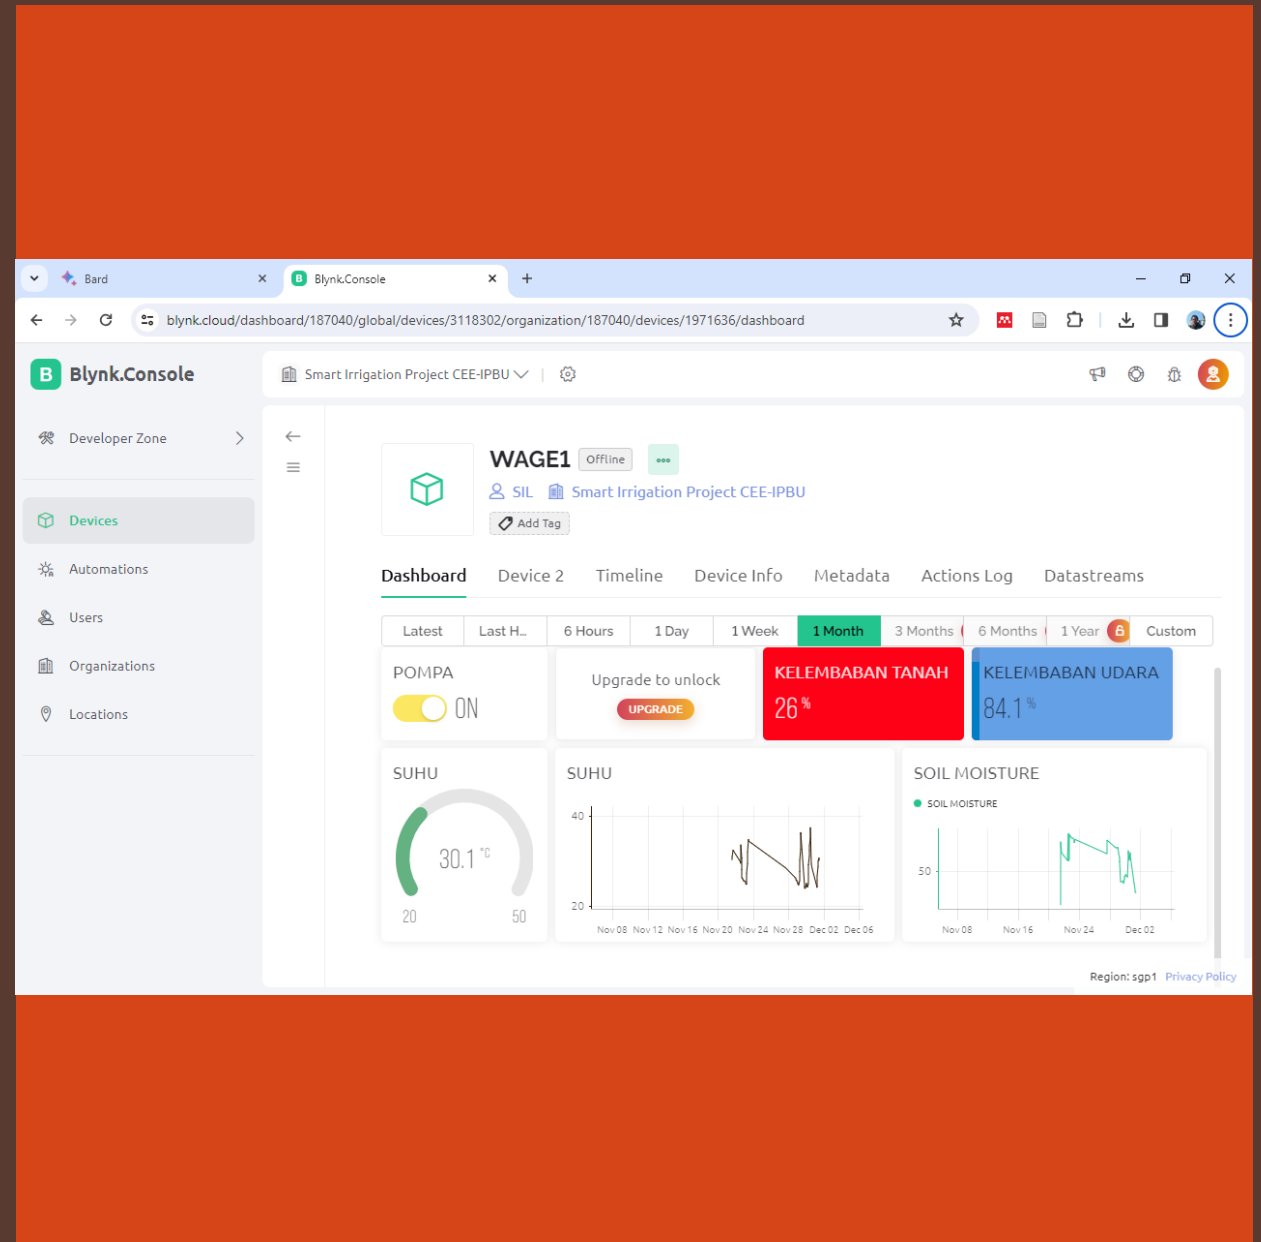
Bard
Blynk.Console
blynk.cloud/dashboard/187040/global/devices/3118302/organization/187040/devices/1971636/dashboard

Blynk.Console
Smart Irrigation Project CEE-IPBU

Developer Zone
Devices
Automations
Users
Organizations
Locations

WAGE1 Offline
SIL Smart Irrigation Project CEE-IPBU
Add Tag

Dashboard Device 2 Timeline Device Info Metadata Actions Log Datastreams

| Latest | Last H... | 6 Hours | 1 Day | 1 Week | 1 Month | 3 Months | 6 Months | 1 Year | Custom |
|---|---|---|---|---|---|---|---|---|---|

POMPA
ON

Upgrade to unlock
UPGRADE

KELEMBABAN TANAH
26 %

KELEMBABAN UDARA
84.1 %

SUHU
30.1 °C
20 50

SUHU
40
20
Nov 08 Nov 12 Nov 16 Nov 20 Nov 24 Nov 28 Dec 02 Dec 06

SOIL MOISTURE
SOIL MOISTURE
50
Nov 08 Nov 16 Nov 24 Dec 02

Region: sgp1 Privacy Policy